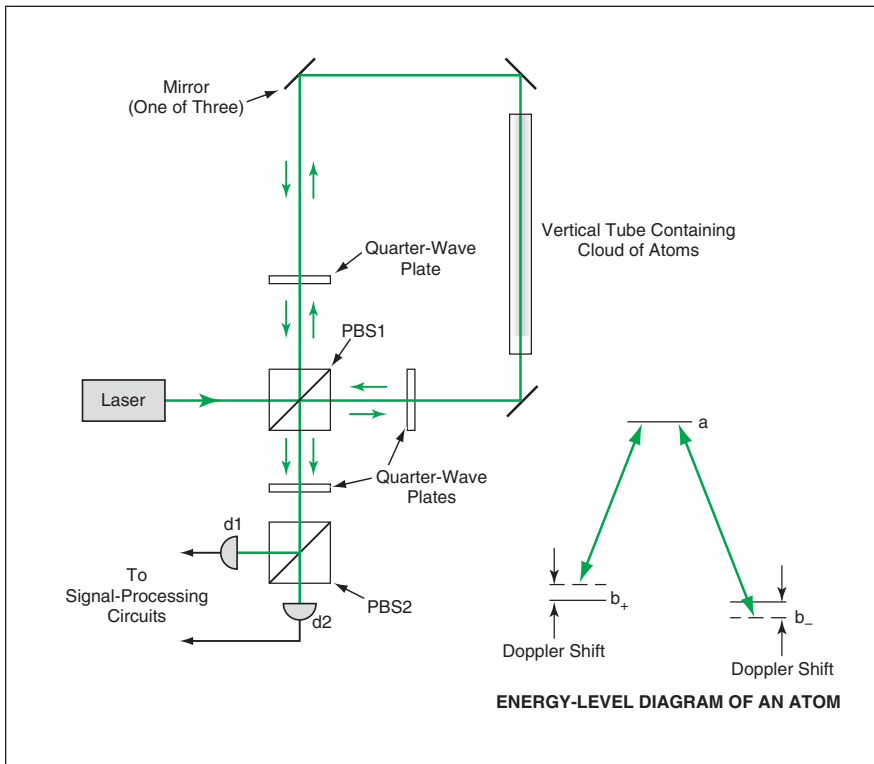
Mirror (One of Three)

Vertical Tube Containing Cloud of Atoms

Quarter-Wave Plate

PBS1

Laser

Quarter-Wave Plates

d1

To Signal-Processing Circuits

PBS2

d2

a

$b_+$

$b_-$

Doppler Shift

Doppler Shift

ENERGY-LEVEL DIAGRAM OF AN ATOM